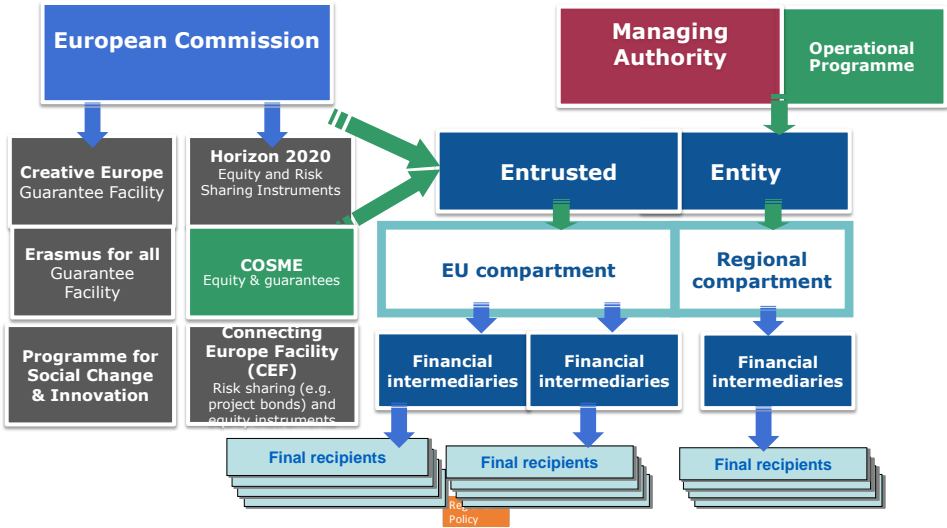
European Commission

Managing Authority

Operational Programme

Creative Europe Guarantee Facility

Horizon 2020 Equity and Risk Sharing Instruments

Erasmus for all Guarantee Facility

COSME Equity & guarantees

Programme for Social Change & Innovation

Connecting Europe Facility (CEF) Risk sharing (e.g. project bonds) and equity instruments

Entrusted

Entity

EU compartment

Regional compartment

Financial intermediaries

Financial intermediaries

Financial intermediaries

Final recipients

Final recipients

Final recipients

Reg Policy